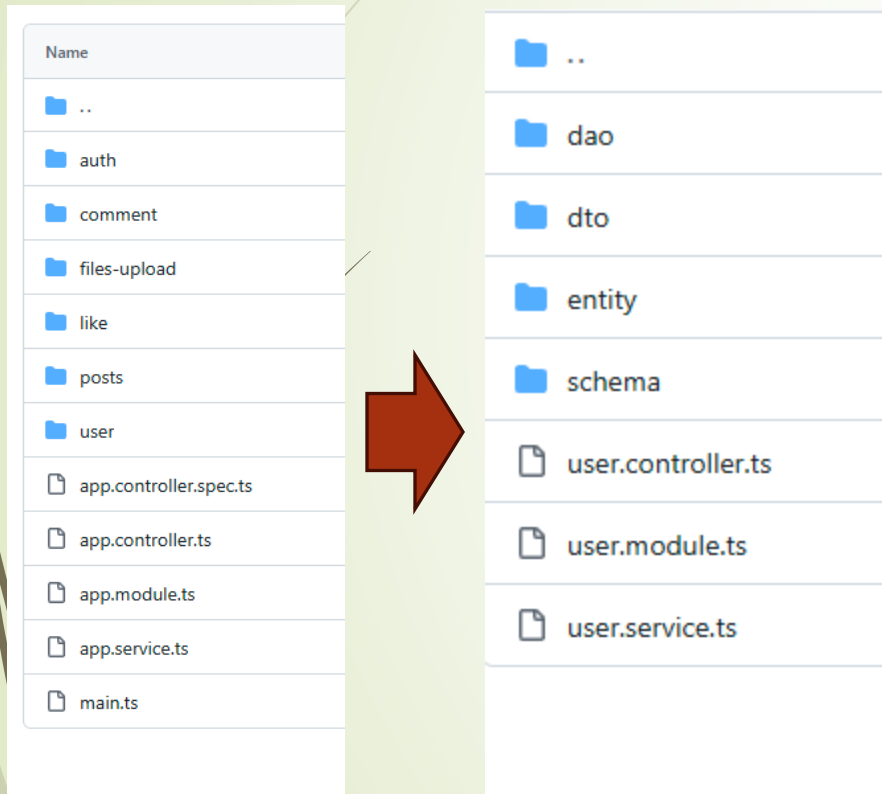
Name

..

auth

comment

files-upload

like

posts

user

app.controller.spec.ts

app.controller.ts

app.module.ts

app.service.ts

main.ts

..

dao

dto

entity

schema

user.controller.ts

user.module.ts

user.service.ts